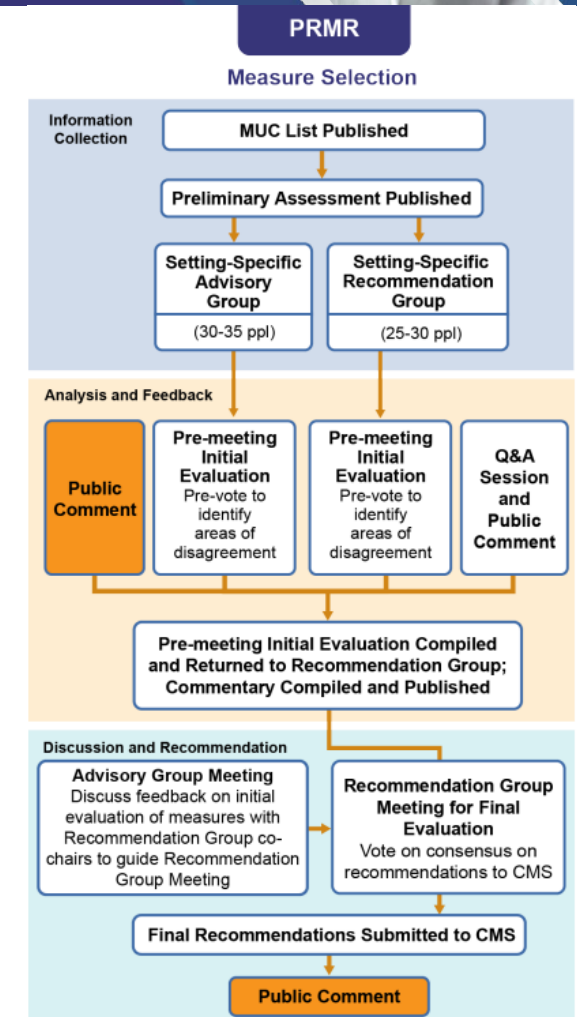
PRMR

Measure Selection

Information Collection

MUC List Published

Preliminary Assessment Published

Setting-Specific Advisory Group

(30-35 ppl)

Setting-Specific Recommendation Group

(25-30 ppl)

Analysis and Feedback

Public Comment

Pre-meeting Initial Evaluation
Pre-vote to identify areas of disagreement

Pre-meeting Initial Evaluation
Pre-vote to identify areas of disagreement

Q&A Session and Public Comment

Pre-meeting Initial Evaluation Compiled and Returned to Recommendation Group; Commentary Compiled and Published

Discussion and Recommendation

Advisory Group Meeting
Discuss feedback on initial evaluation of measures with Recommendation Group co-chairs to guide Recommendation Group Meeting

Recommendation Group Meeting for Final Evaluation
Vote on consensus on recommendations to CMS

Final Recommendations Submitted to CMS

Public Comment